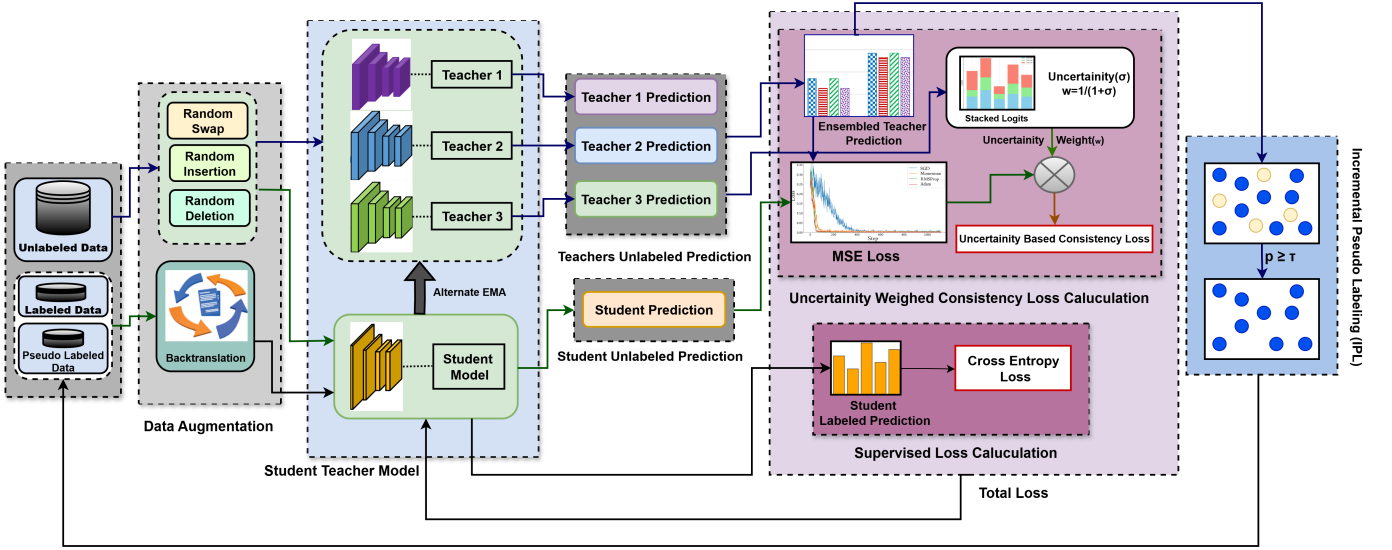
Unlabeled Data
Labeled Data
Pseudo Labeled Data
Random Swap
Random Insertion
Random Deletion
Backtranslation
Data Augmentation
Teacher 1
Teacher 2
Teacher 3
Alternate EMA
Student Model
Student Teacher Model
Teacher 1 Prediction
Teacher 2 Prediction
Teacher 3 Prediction
Teachers Unlabeled Prediction
Student Prediction
Student Unlabeled Prediction
Ensembled Teacher Prediction
Stacked Logits
Uncertainty(σ)
w=1/(1+σ)
Uncertainty Weight(w)
SGD
Momentum
RMSProp
Adam
Step
MSE Loss
Uncertainty Based Consistency Loss
Uncertainty Weighed Consistency Loss Calculation
Student Labeled Prediction
Cross Entropy Loss
Supervised Loss Calculation
Total Loss
p ≥ τ
Incremental Pseudo Labeling (IPL)